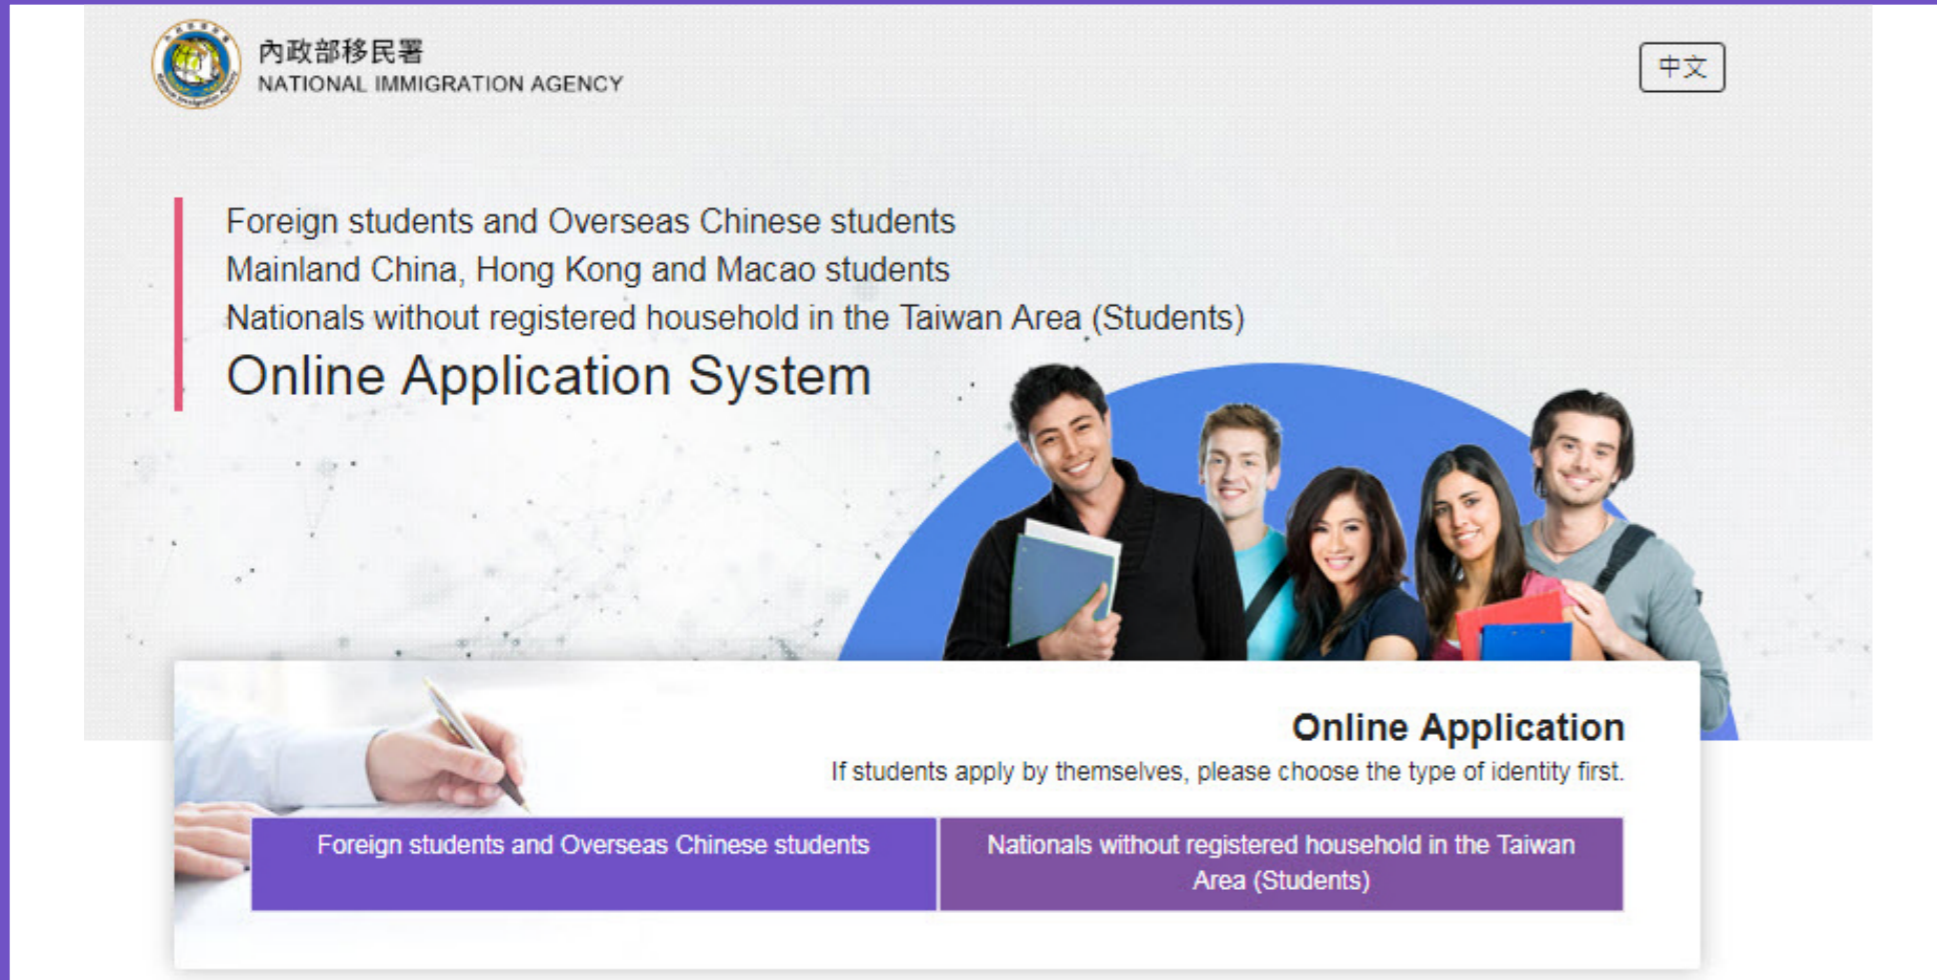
內政部移民署
NATIONAL IMMIGRATION AGENCY

中文

Foreign students and Overseas Chinese students
Mainland China, Hong Kong and Macao students
Nationals without registered household in the Taiwan Area (Students)
Online Application System

Online Application
If students apply by themselves, please choose the type of identity first.

Foreign students and Overseas Chinese students

Nationals without registered household in the Taiwan Area (Students)